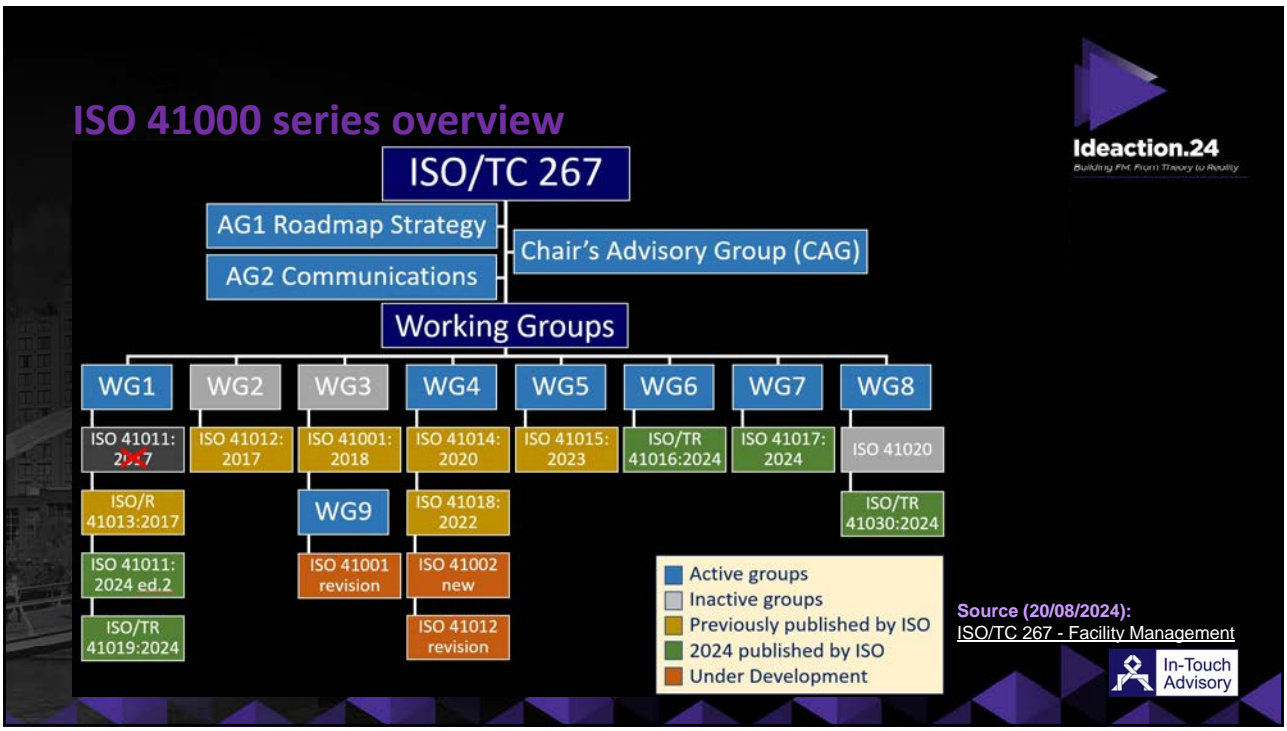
ISO 41000 series overview

Ideaction.24
Building FM: From Theory to Reality

ISO/TC 267

AG1 Roadmap Strategy

AG2 Communications

Chair's Advisory Group (CAG)

Working Groups

WG1

WG2

WG3

WG4

WG5

WG6

WG7

WG8

ISO 41011: 2017

ISO 41012: 2017

ISO 41001: 2018

ISO 41014: 2020

ISO 41015: 2023

ISO/TR 41016:2024

ISO 41017: 2024

ISO 41020

ISO/R 41013:2017

WG9

ISO 41018: 2022

ISO/TR 41030:2024

ISO 41011: 2024 ed.2

ISO 41001 revision

ISO 41002 new

ISO/TR 41019:2024

ISO 41012 revision

Active groups
Inactive groups
Previously published by ISO
2024 published by ISO
Under Development

Source (20/08/2024):
ISO/TC 267 - Facility Management

In-Touch Advisory